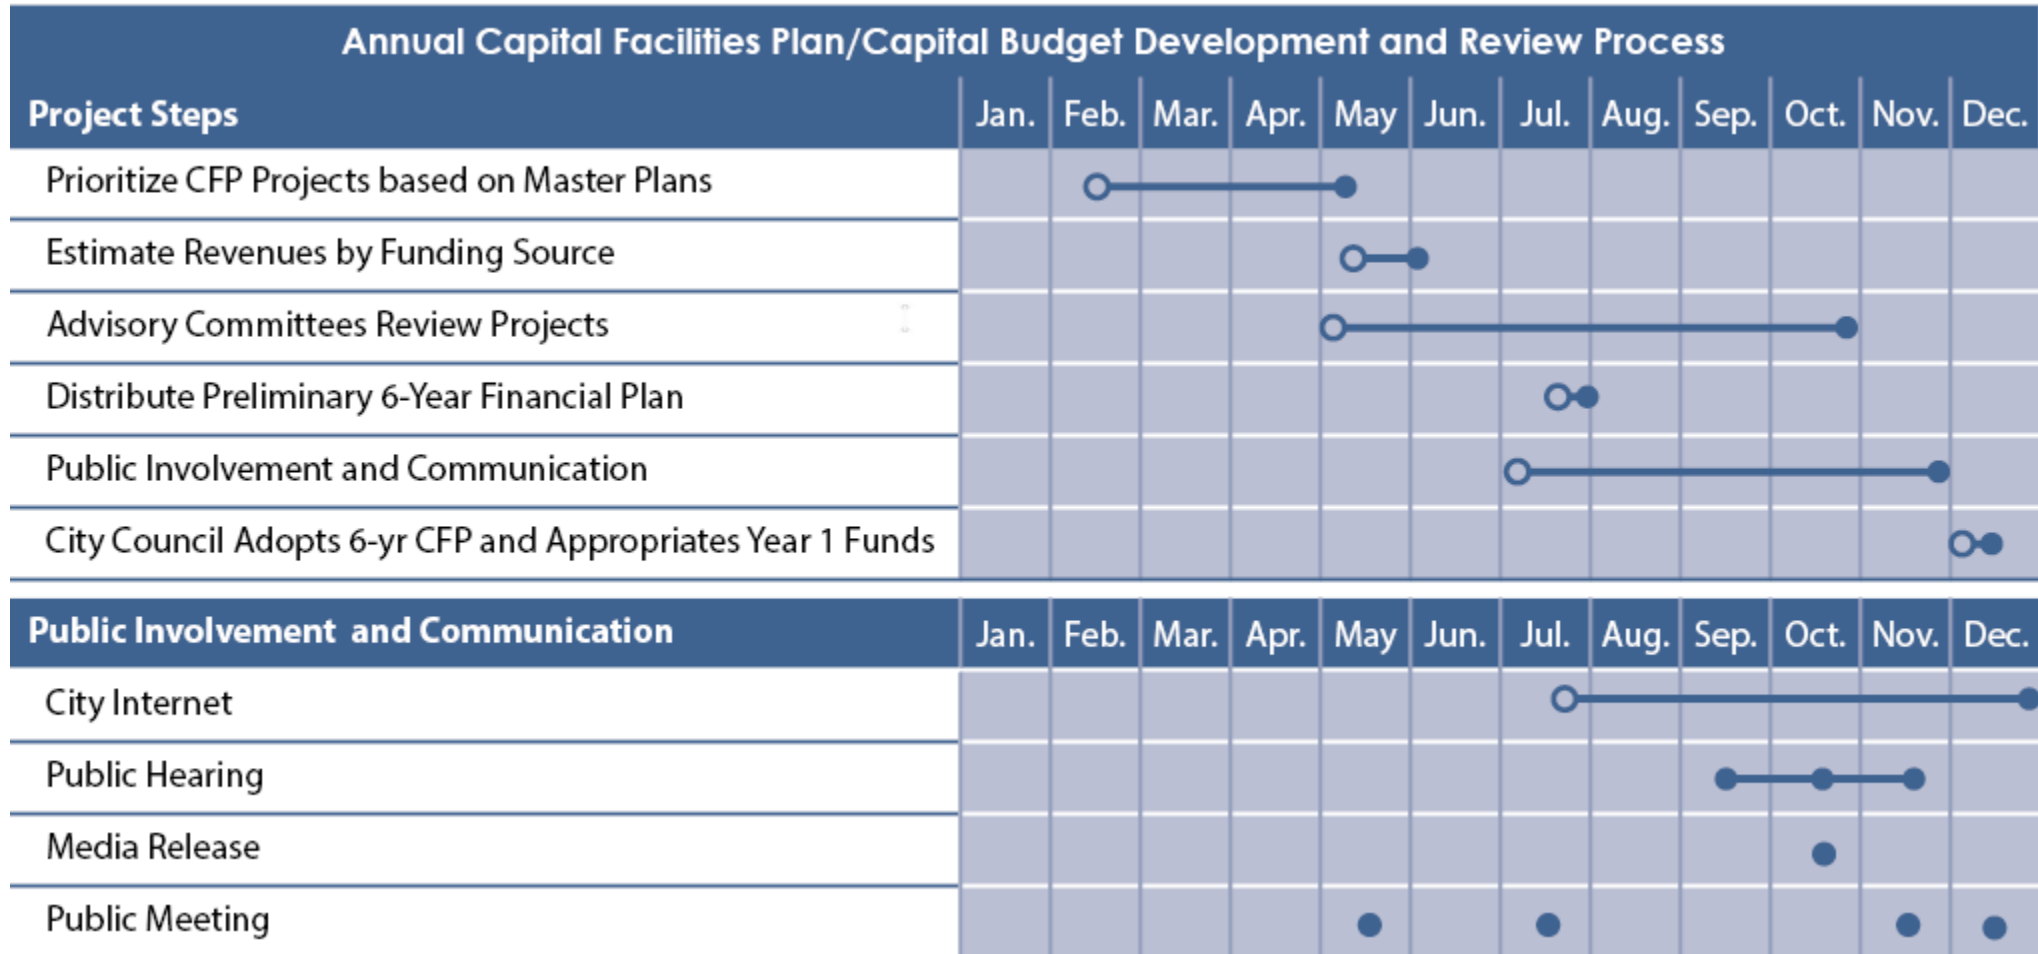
Annual Capital Facilities Plan/Capital Budget Development and Review Process

| Project Steps | Jan. | Feb. | Mar. | Apr. | May | Jun. | Jul. | Aug. | Sep. | Oct. | Nov. | Dec. |
|---|---|---|---|---|---|---|---|---|---|---|---|---|
| Prioritize CFP Projects based on Master Plans | | | | | | | | | | | | |
| Estimate Revenues by Funding Source | | | | | | | | | | | | |
| Advisory Committees Review Projects | | | | | | | | | | | | |
| Distribute Preliminary 6-Year Financial Plan | | | | | | | | | | | | |
| Public Involvement and Communication | | | | | | | | | | | | |
| City Council Adopts 6-yr CFP and Appropriates Year 1 Funds | | | | | | | | | | | | |

| Public Involvement and Communication | Jan. | Feb. | Mar. | Apr. | May | Jun. | Jul. | Aug. | Sep. | Oct. | Nov. | Dec. |
|---|---|---|---|---|---|---|---|---|---|---|---|---|
| City Internet | | | | | | | | | | | | |
| Public Hearing | | | | | | | | | | | | |
| Media Release | | | | | | | | | | | | |
| Public Meeting | | | | | | | | | | | | |